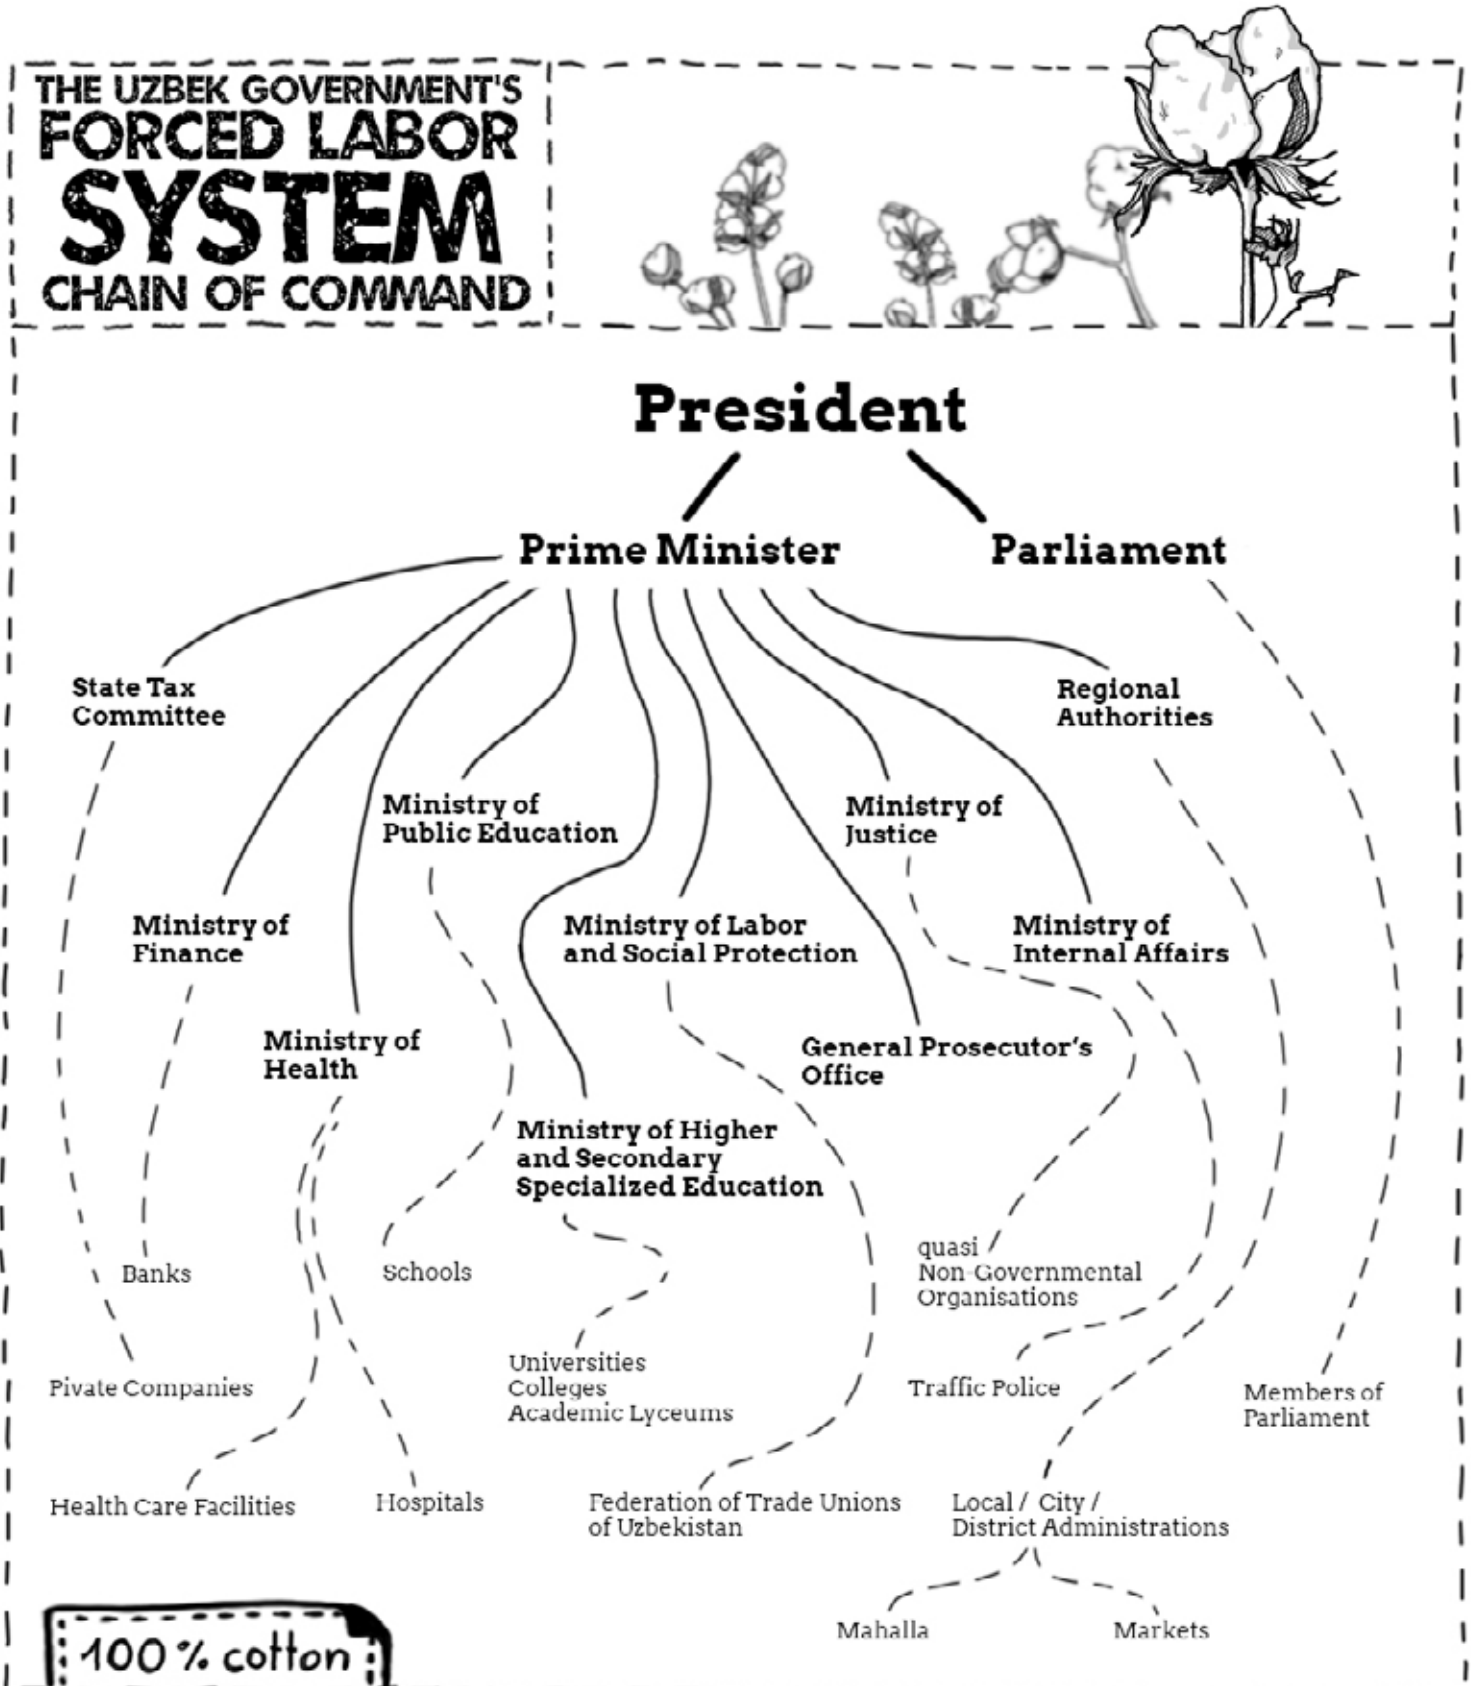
THE UZBEK GOVERNMENT'S
FORCED LABOR
SYSTEM
CHAIN OF COMMAND

President

Prime Minister

Parliament

State Tax Committee

Regional Authorities

Ministry of Public Education

Ministry of Justice

Ministry of Finance

Ministry of Labor and Social Protection

Ministry of Internal Affairs

Ministry of Health

General Prosecutor's Office

Ministry of Higher and Secondary Specialized Education

Banks

Schools

quasi Non-Governmental Organisations

Pivate Companies

Universities
Colleges
Academic Lyceums

Traffic Police

Members of Parliament

Health Care Facilities

Hospitals

Federation of Trade Unions of Uzbekistan

Local / City / District Administrations

Mahalla

Markets

100% cotton